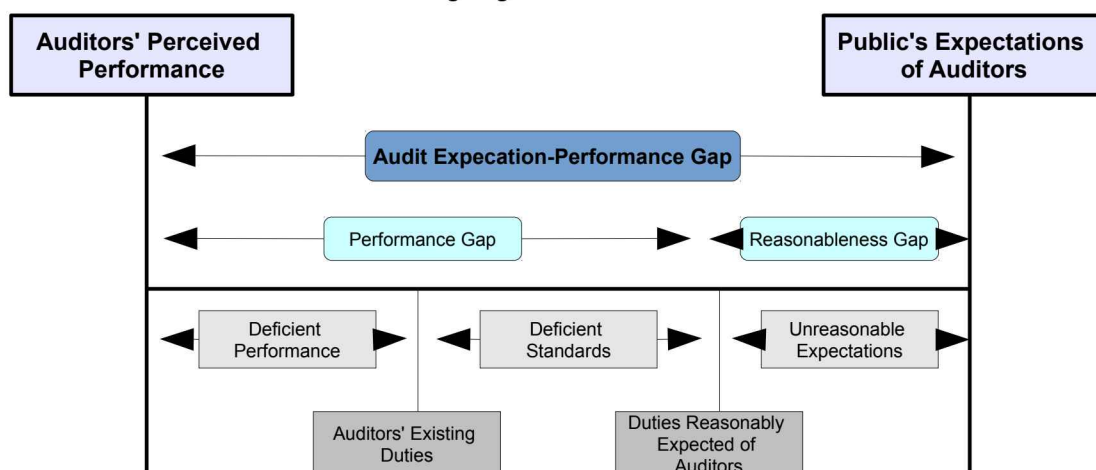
Auditors' Perceived Performance

Public's Expectations of Auditors

Audit Expecation-Performance Gap

Performance Gap

Reasonableness Gap

Deficient Performance

Deficient Standards

Unreasonable Expectations

Auditors' Existing Duties

Duties Reasonably Expected of Auditors